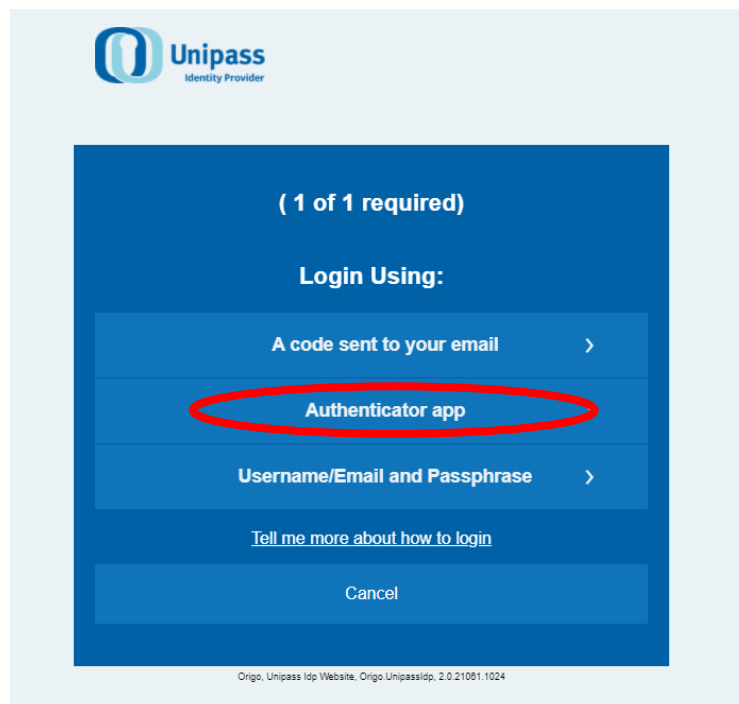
Unipass
Identity Provider

( 1 of 1 required)

Login Using:

A code sent to your email ›

Authenticator app

Username/Email and Passphrase ›

Tell me more about how to login

Cancel

Origo, Unipass Idp Website, Origo.UnipassIdp, 2.0.21061.1024